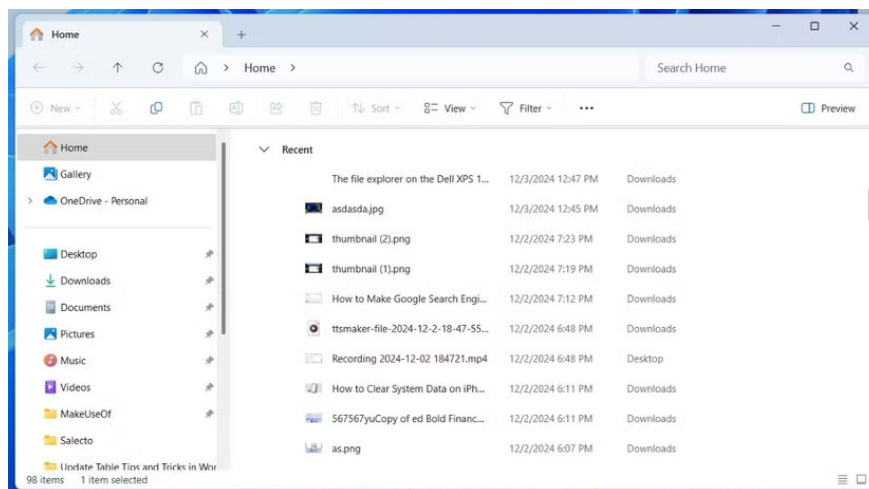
Home × +

Home > Search Home

New Sort View Filter ··· Preview

Home
Gallery
OneDrive - Personal

Desktop
Downloads
Documents
Pictures
Music
Videos
MakeUseOf
Salecto
Update Table Tips and Tricks in Wor

Recent

| | | |
|---|---|---|
| The file explorer on the Dell XPS 1... | 12/3/2024 12:47 PM | Downloads |
| asdasda.jpg | 12/3/2024 12:45 PM | Downloads |
| thumbnail (2).png | 12/2/2024 7:23 PM | Downloads |
| thumbnail (1).png | 12/2/2024 7:19 PM | Downloads |
| How to Make Google Search Engi... | 12/2/2024 7:12 PM | Downloads |
| ttsmaker-file-2024-12-2-18-47-55... | 12/2/2024 6:48 PM | Downloads |
| Recording 2024-12-02 184721.mp4 | 12/2/2024 6:48 PM | Desktop |
| How to Clear System Data on iPh... | 12/2/2024 6:11 PM | Downloads |
| 567567yuCopy of ed Bold Financ... | 12/2/2024 6:11 PM | Downloads |
| as.png | 12/2/2024 6:07 PM | Downloads |

98 items 1 item selected